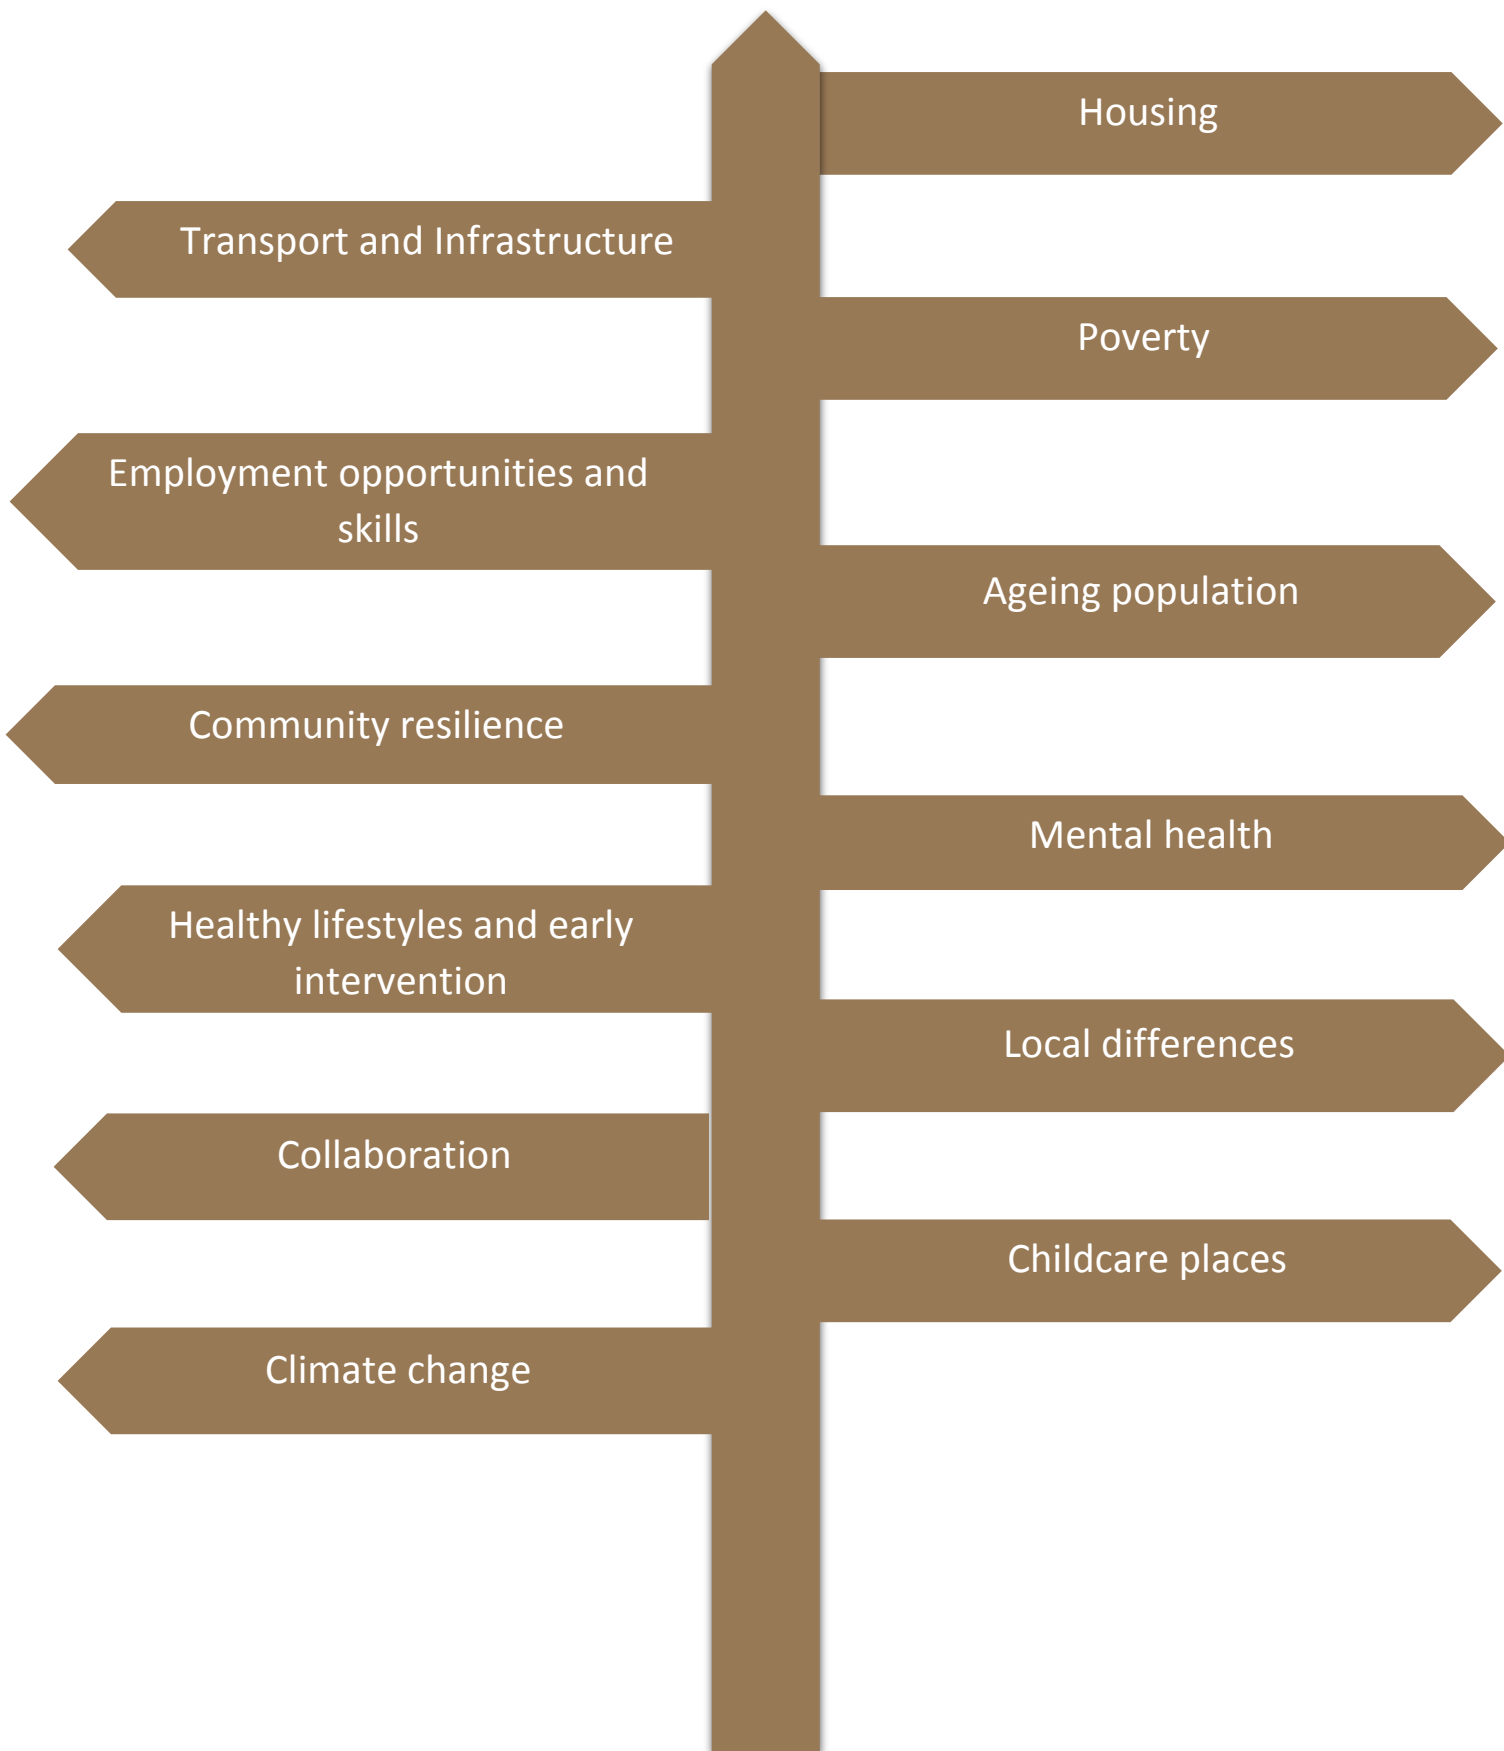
Housing

Transport and Infrastructure

Poverty

Employment opportunities and skills

Ageing population

Community resilience

Mental health

Healthy lifestyles and early intervention

Local differences

Collaboration

Childcare places

Climate change